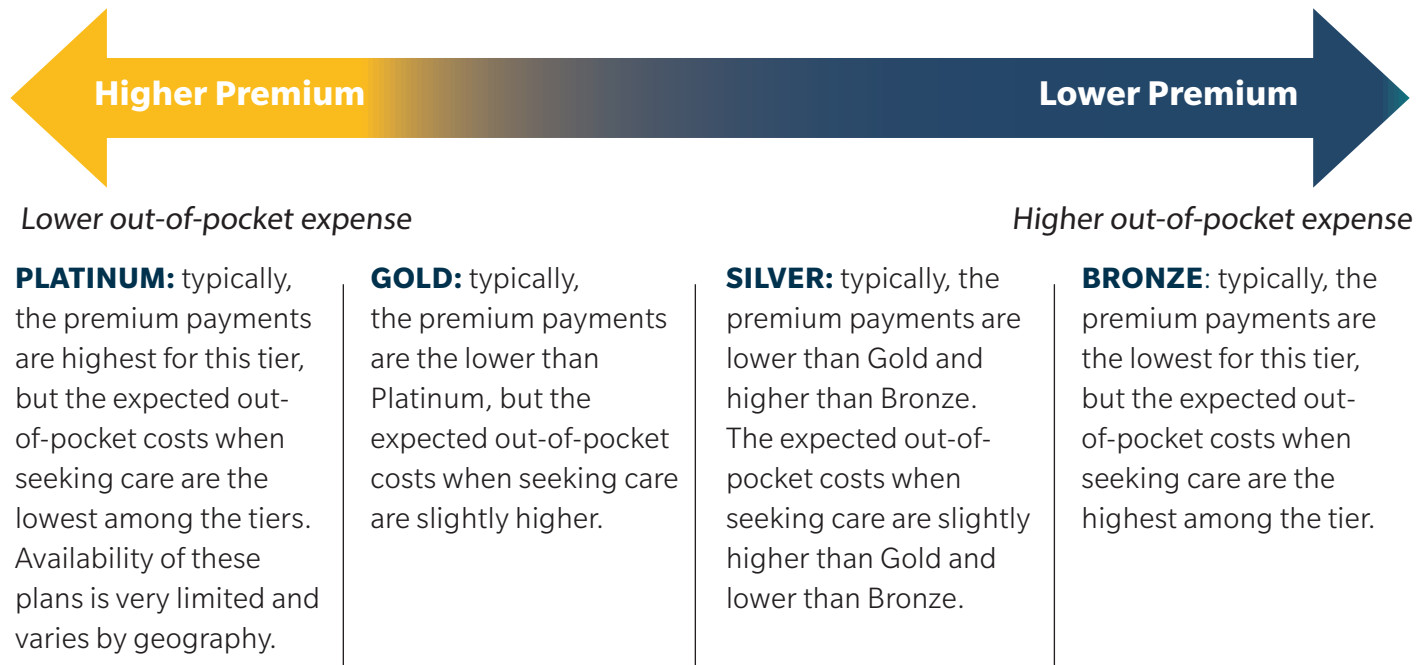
Higher Premium

Lower Premium

Lower out-of-pocket expense

Higher out-of-pocket expense

**PLATINUM:** typically, the premium payments are highest for this tier, but the expected out-of-pocket costs when seeking care are the lowest among the tiers. Availability of these plans is very limited and varies by geography.

**GOLD:** typically, the premium payments are the lower than Platinum, but the expected out-of-pocket costs when seeking care are slightly higher.

**SILVER:** typically, the premium payments are lower than Gold and higher than Bronze. The expected out-of-pocket costs when seeking care are slightly higher than Gold and lower than Bronze.

**BRONZE**: typically, the premium payments are the lowest for this tier, but the expected out-of-pocket costs when seeking care are the highest among the tier.